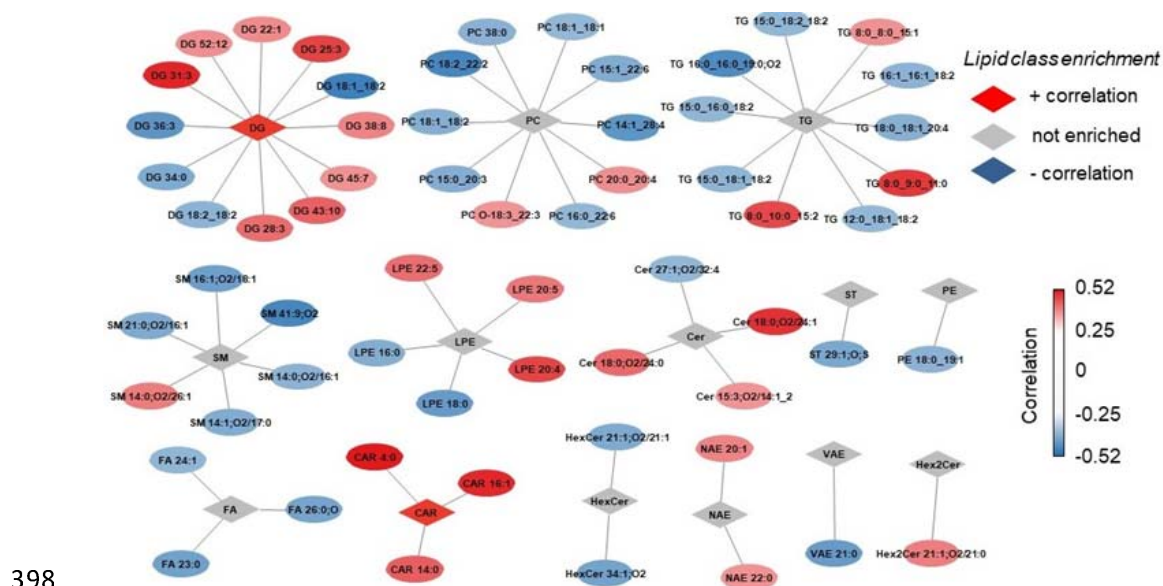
DG 22:1
DG 52:12
DG 25:3
DG 31:3
DG 18:1_18:2
DG 36:3
DG
DG 38:8
DG 34:0
DG 45:7
DG 18:2_18:2
DG 43:10
DG 28:3

PC 38:0
PC 18:1_18:1
PC 18:2_22:2
PC 15:1_22:6
PC 18:1_18:2
PC
PC 14:1_28:4
PC 15:0_20:3
PC 20:0_20:4
PC O-18:3_22:3
PC 16:0_22:6

TG 15:0_18:2_18:2
TG 8:0_8:0_15:1
TG 16:0_16:0_19:0;O2
TG 16:1_16:1_18:2
TG 15:0_16:0_18:2
TG
TG 18:0_18:1_20:4
TG 15:0_18:1_18:2
TG 8:0_9:0_11:0
TG 8:0_10:0_15:2
TG 12:0_18:1_18:2

Lipid class enrichment
+ correlation
not enriched
- correlation

SM 16:1;O2/18:1
SM 21:0;O2/16:1
SM 41:9;O2
SM
SM 14:0;O2/16:1
SM 14:0;O2/26:1
SM 14:1;O2/17:0

LPE 22:5
LPE 20:5
LPE 16:0
LPE
LPE 20:4
LPE 18:0

Cer 27:1;O2/32:4
Cer 18:0;O2/34:1
Cer
Cer 18:0;O2/24:0
Cer 15:3;O2/14:1_2

ST
ST 29:1;O;S
PE
PE 18:0_19:1

0.52
0.25
0
-0.25
-0.52
Correlation

FA 24:1
FA
FA 26:0;O
FA 23:0

CAR 4:0
CAR 16:1
CAR
CAR 14:0

HexCer 21:1;O2/21:1
HexCer
HexCer 34:1;O2

NAE 20:1
NAE
NAE 22:0

VAE
VAE 21:0

Hex2Cer
Hex2Cer 21:1;O2/21:0

398